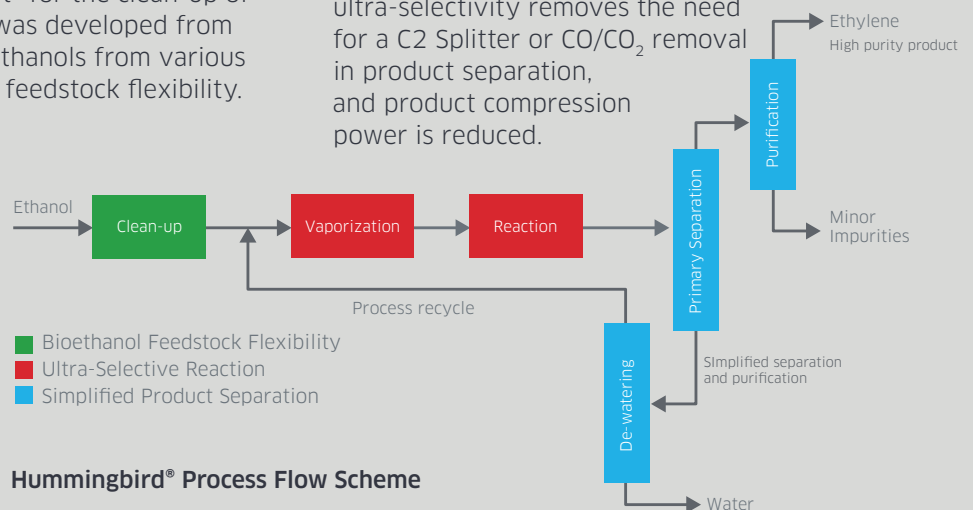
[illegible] for the clean-up of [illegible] was developed from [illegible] ethanols from various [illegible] feedstock flexibility.

ultra-selectivity removes the need for a C2 Splitter or CO/$CO_2$ removal in product separation, and product compression power is reduced.

Ethylene
High purity product

Purification

Ethanol

Clean-up

Vaporization

Reaction

Primary Separation

Minor Impurities

Process recycle

Bioethanol Feedstock Flexibility
Ultra-Selective Reaction
Simplified Product Separation

De-watering

SImplified separation and purification

Hummingbird® Process Flow Scheme

Water